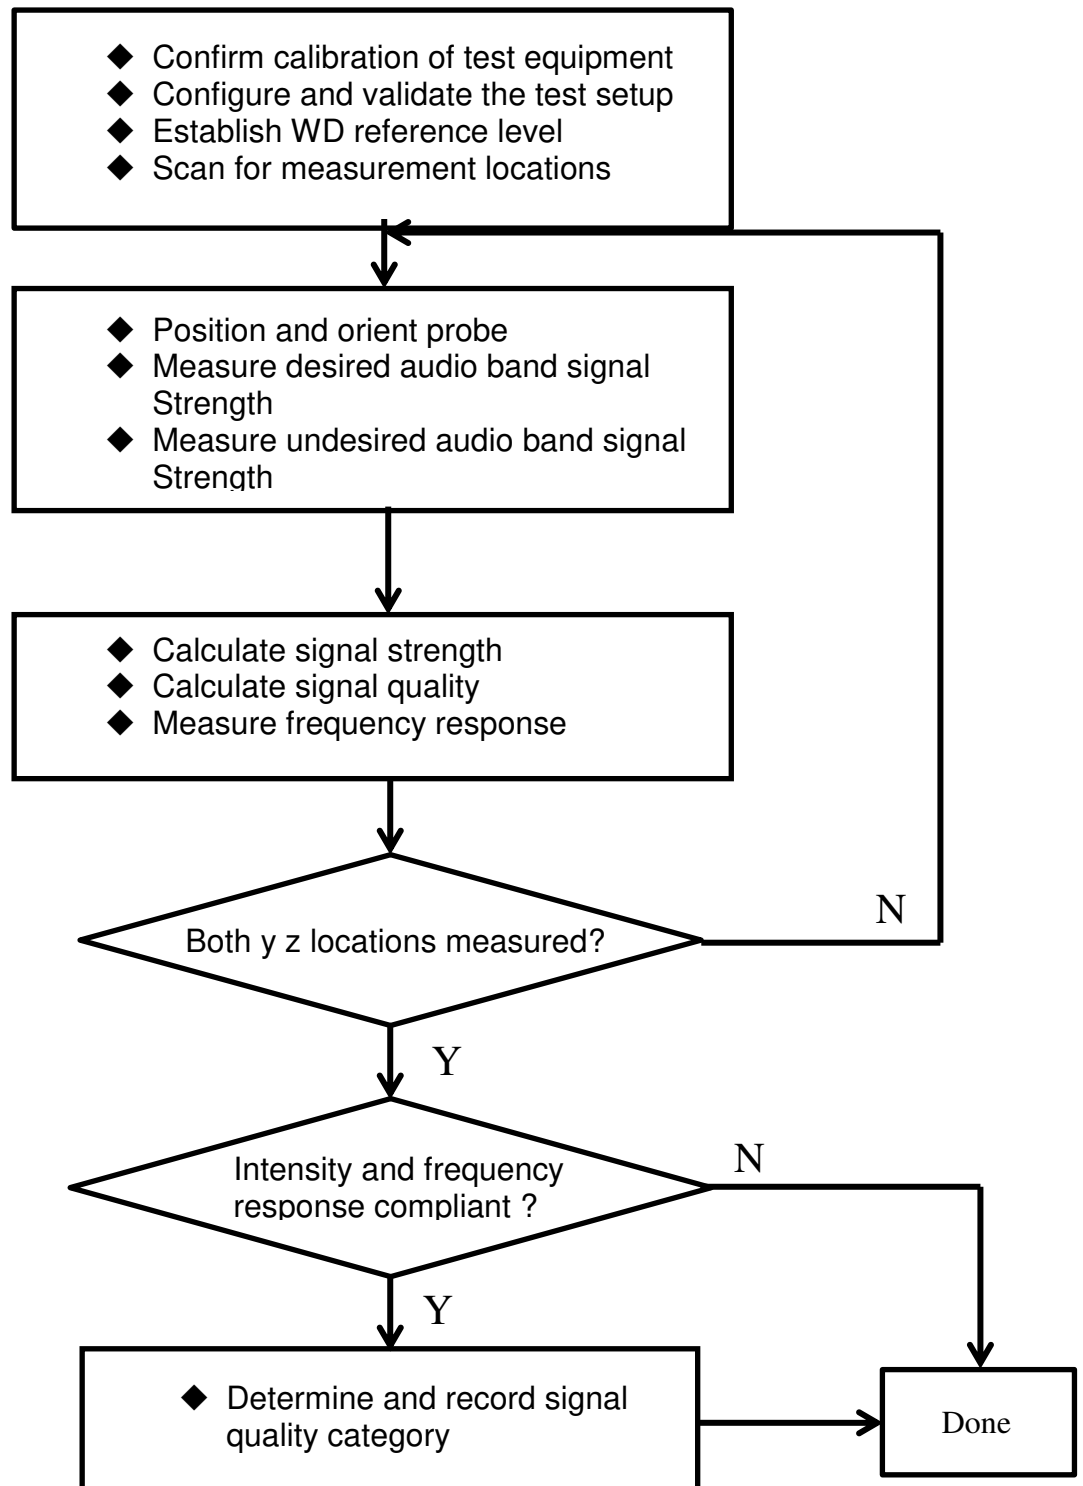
◆ Confirm calibration of test equipment
◆ Configure and validate the test setup
◆ Establish WD reference level
◆ Scan for measurement locations

◆ Position and orient probe
◆ Measure desired audio band signal Strength
◆ Measure undesired audio band signal Strength

◆ Calculate signal strength
◆ Calculate signal quality
◆ Measure frequency response

Both y z locations measured?

N

Y

Intensity and frequency response compliant ?

N

Y

◆ Determine and record signal quality category

Done